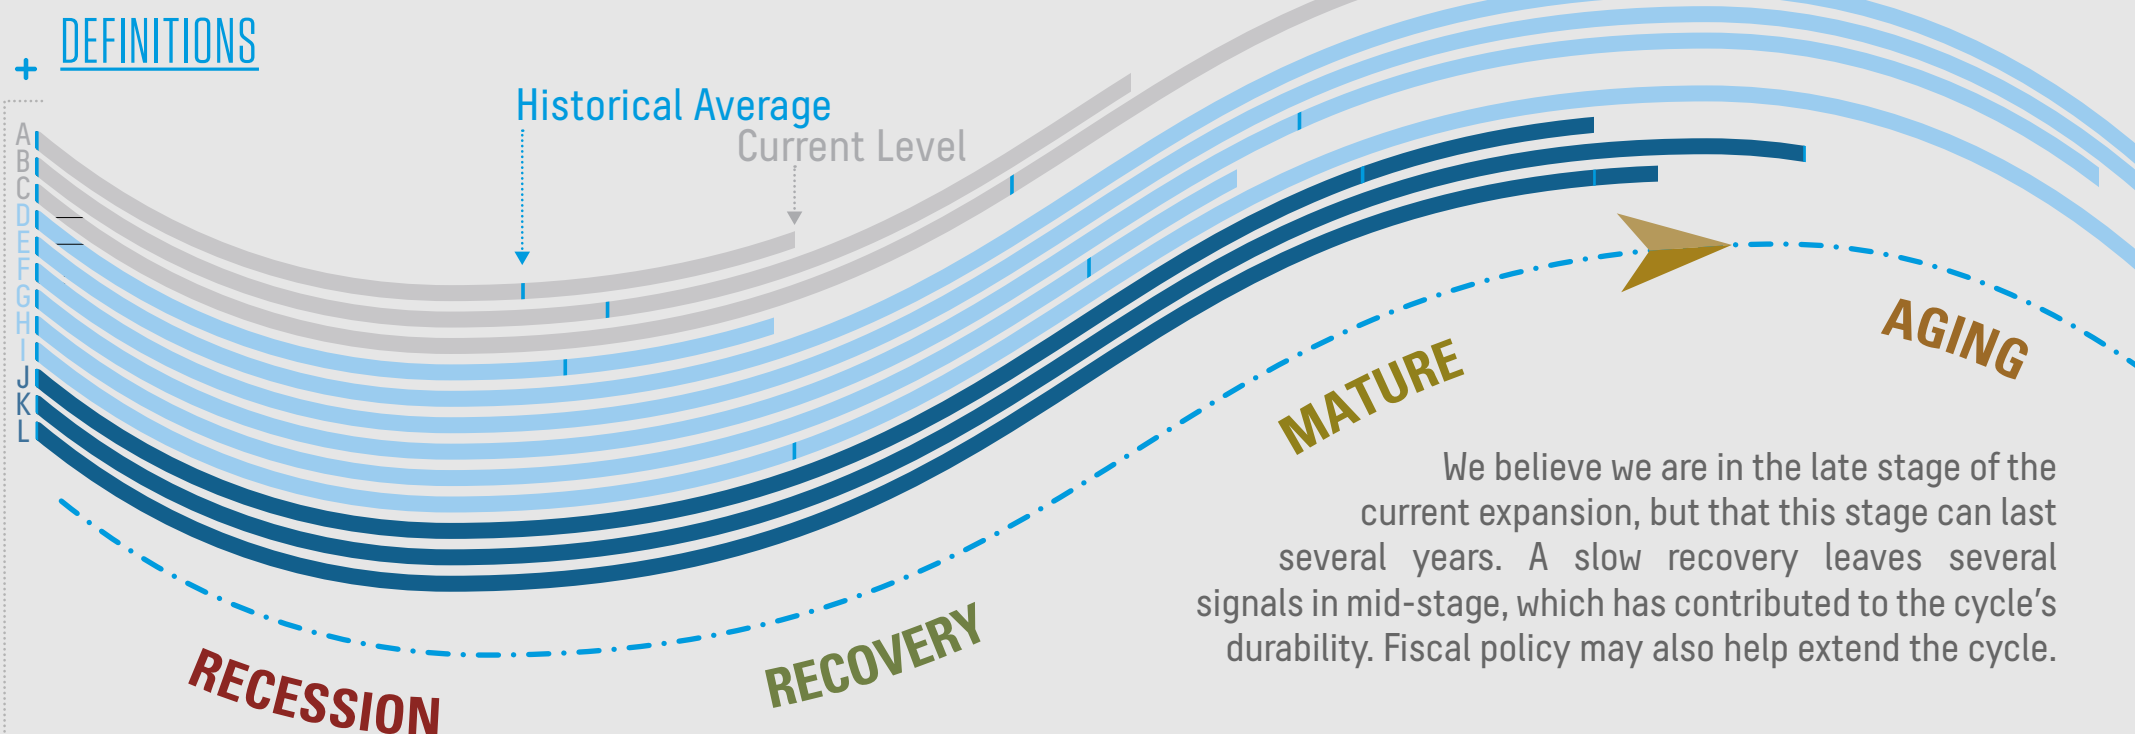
+ DEFINITIONS

A
B
C
D
E
F
G
H
I
J
K
L

Historical Average

Current Level

MATURE

AGING

RECESSION

RECOVERY

We believe we are in the late stage of the current expansion, but that this stage can last several years. A slow recovery leaves several signals in mid-stage, which has contributed to the cycle's durability. Fiscal policy may also help extend the cycle.